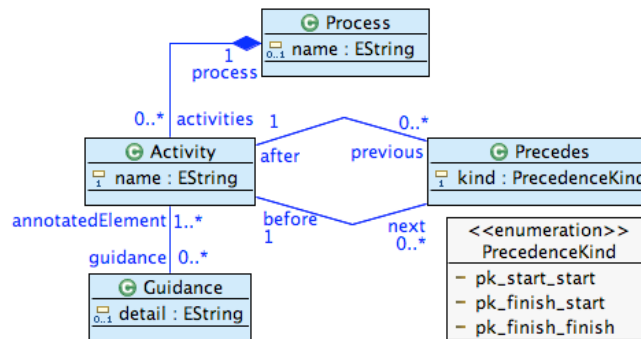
Process
0..1 name : EString

1
process

0..* activities

Activity
1 name : EString

1
after

0..*
previous

Precedes
1 kind : PrecedenceKind

before
1

next
0..*

annotatedElement 1..*

guidance 0..*

Guidance
0..1 detail : EString

<<enumeration>>
PrecedenceKind
pk_start_start
pk_finish_start
pk_finish_finish